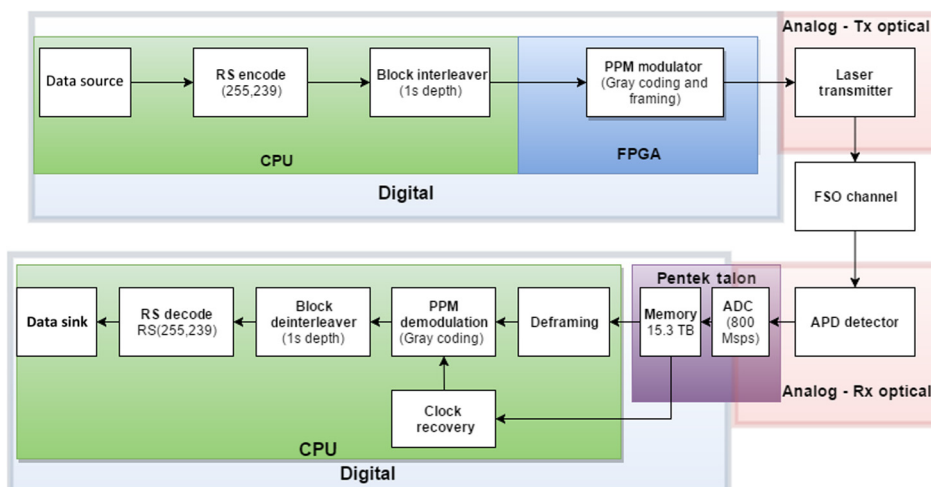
Analog - Tx optical

Data source

RS encode (255,239)

Block interleaver (1s depth)

PPM modulator (Gray coding and framing)

Laser transmitter

CPU

FPGA

Digital

FSO channel

Pentek talon

Data sink

RS decode RS(255,239)

Block deinterleaver (1s depth)

PPM demodulation (Gray coding)

Deframing

Memory 15.3 TB

ADC (800 Msps)

APD detector

Analog - Rx optical

Clock recovery

CPU

Digital